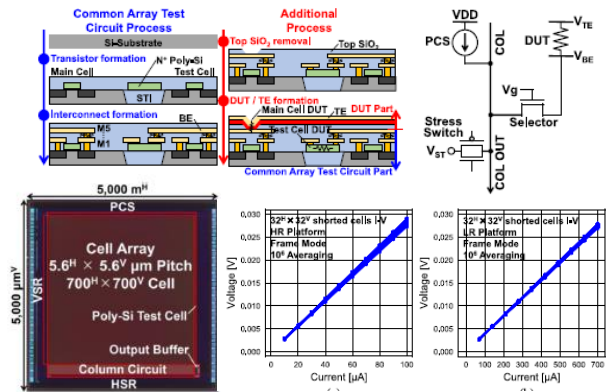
Common Array Test Circuit Process

Additional Process

Si-Substrate

Top $SiO_2$ removal

Top $SiO_2$

Transistor formation

Main Cell

$N^+$ Poly-Si

Test Cell

STI

Interconnect formation

M5

M1

BE

DUT / TE formation

Main Cell DUT

TE

DUT Part

Test Cell DUT

Common Array Test Circuit Part

VDD

PCS

COL

$V_{TE}$

DUT

$V_{BE}$

Vg

Selector

Stress Switch

$V_{ST}$

COL OUT

5,000 $\mu m^H$

PCS

5,000 $\mu m^V$

VSR

Cell Array

$5.6^H \times 5.6^V$ μm Pitch

$700^H \times 700^V$ Cell

Poly-Si Test Cell

Output Buffer

Column Circuit

HSR

$32^H \times 32^V$ shorted cells I-V
HR Platform
Frame Mode
$10^6$ Averaging

Voltage [V]

0,030
0,025
0,020
0,015
0,010
0,005
0,000

0 20 40 60 80 100

Current [μA]

$32^H \times 32^V$ shorted cells I-V
LR Platform
Frame Mode
$10^6$ Averaging

Voltage [V]

0,030
0,025
0,020
0,015
0,010
0,005
0,000

0 100 200 300 400 500 600 700

Current [μA]